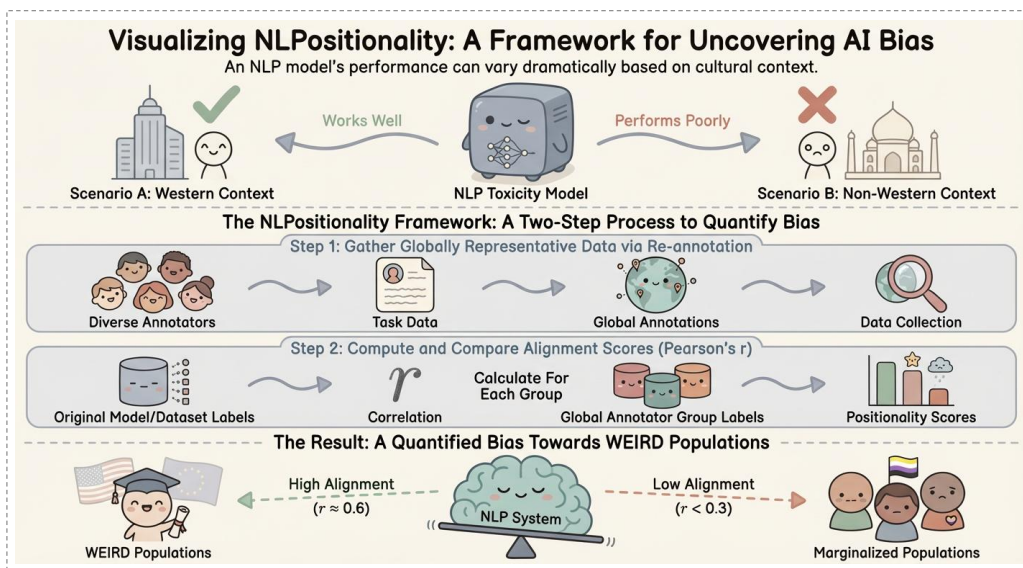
Visualizing NLPositionality: A Framework for Uncovering AI Bias

An NLP model's performance can vary dramatically based on cultural context.

Works Well

Performs Poorly

Scenario A: Western Context

NLP Toxicity Model

Scenario B: Non-Western Context

The NLPositionality Framework: A Two-Step Process to Quantify Bias

Step 1: Gather Globally Representative Data via Re-annotation

Diverse Annotators

Task Data

Global Annotations

Data Collection

Step 2: Compute and Compare Alignment Scores (Pearson's r)

Original Model/Dataset Labels

$r$

Correlation

Calculate For Each Group

Global Annotator Group Labels

Positionality Scores

The Result: A Quantified Bias Towards WEIRD Populations

High Alignment ($r \approx 0.6$)

NLP System

Low Alignment ($r < 0.3$)

WEIRD Populations

Marginalized Populations